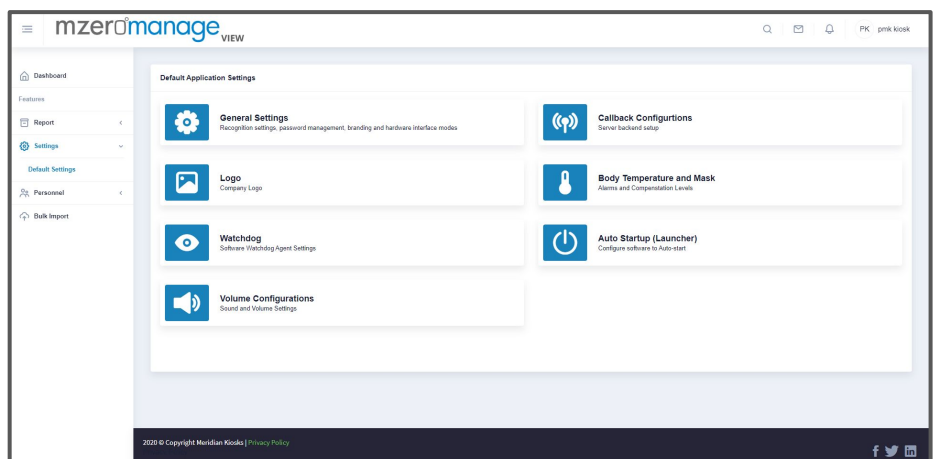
mzeromanage VIEW

PK pmk kiosk

Dashboard
Features
Report
Settings
Default Settings
Personnel
Bulk Import

Default Application Settings

General Settings
Recognition settings, password management, branding and hardware interface modes

Callback Configurtions
Server backend setup

Logo
Company Logo

Body Temperature and Mask
Alarms and Compensation Levels

Watchdog
Software Watchdog Agent Settings

Auto Startup (Launcher)
Configure software to Auto-start

Volume Configurations
Sound and Volume Settings

2020 © Copyright Meridian Kiosks | Privacy Policy